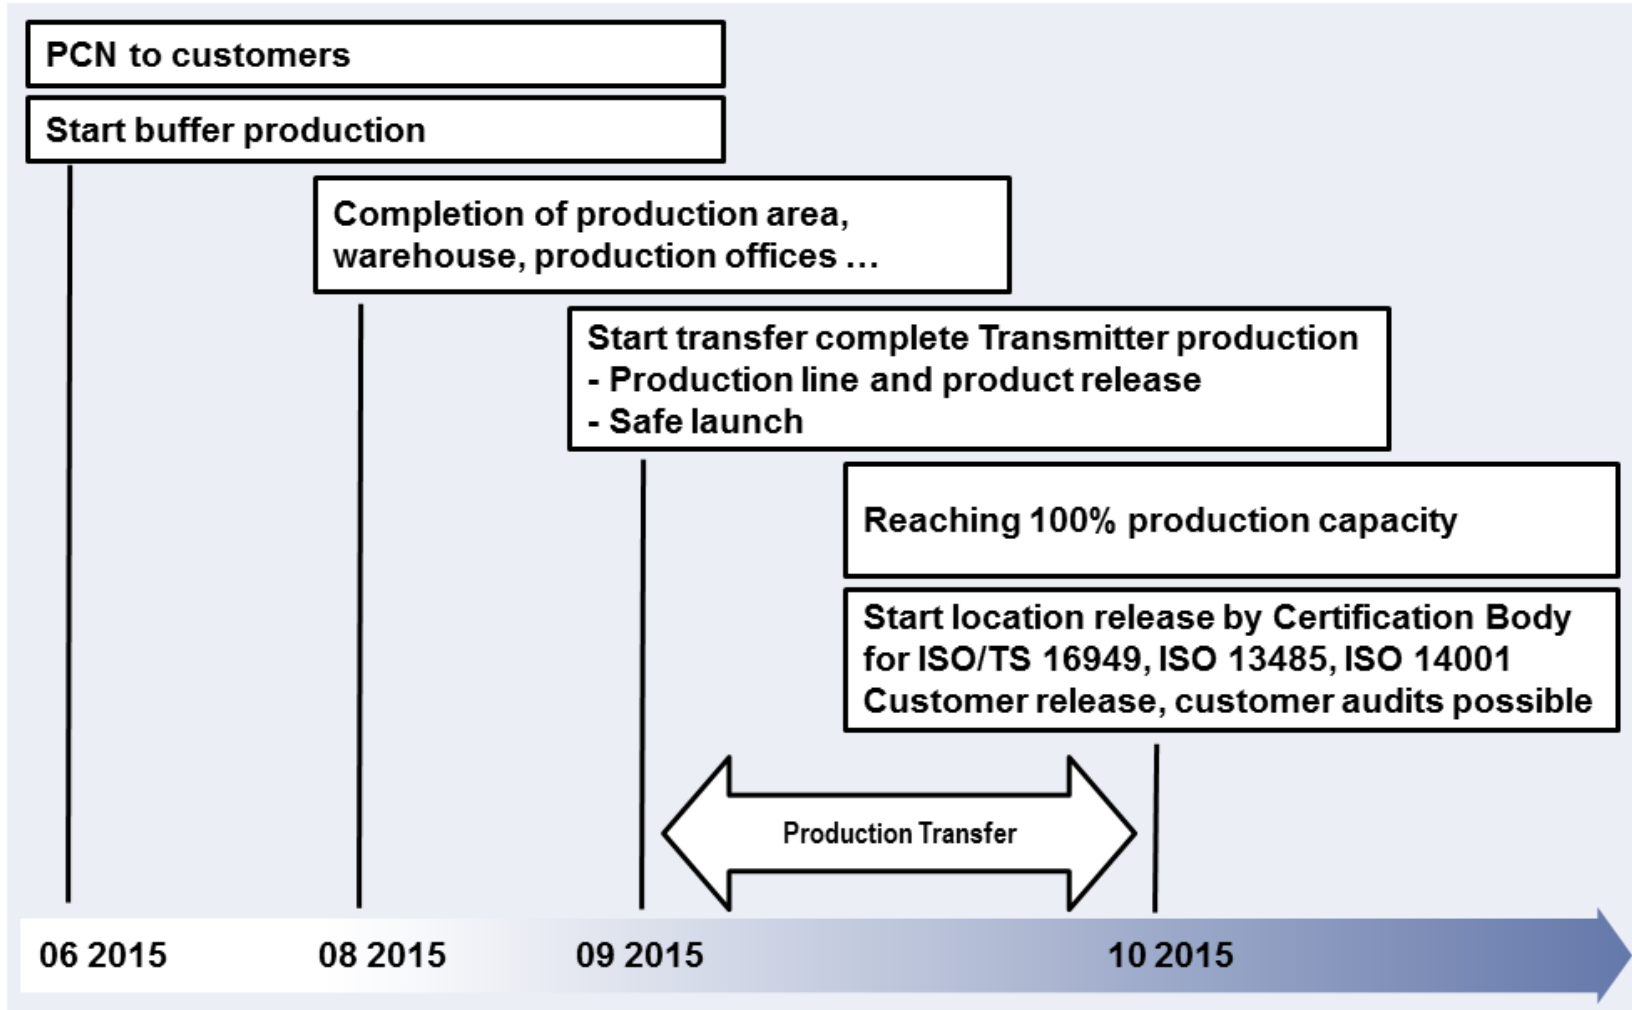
PCN to customers

Start buffer production

Completion of production area, warehouse, production offices …

Start transfer complete Transmitter production
- Production line and product release
- Safe launch

Reaching 100% production capacity

Start location release by Certification Body for ISO/TS 16949, ISO 13485, ISO 14001
Customer release, customer audits possible

Production Transfer

06 2015
08 2015
09 2015
10 2015